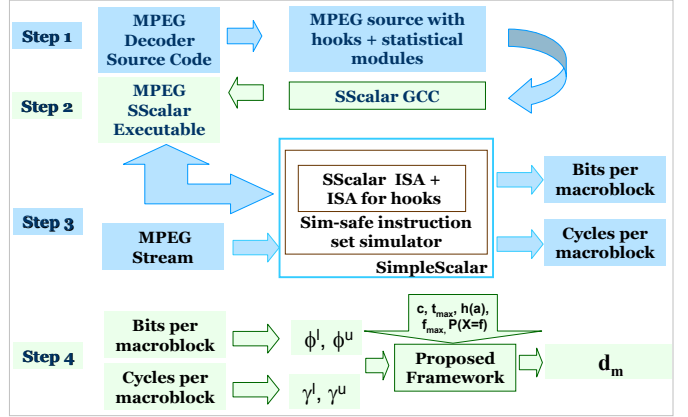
Step 1

MPEG Decoder Source Code

MPEG source with hooks + statistical modules

Step 2

MPEG SScalar Executable

SScalar GCC

Step 3

SScalar ISA + ISA for hooks

Sim-safe instruction set simulator

SimpleScalar

Bits per macroblock

MPEG Stream

Cycles per macroblock

Step 4

Bits per macroblock

$\phi^l$, $\phi^u$

c, $t_{max}$, h(a), $f_{max}$, P(X=f)

Proposed Framework

$d_m$

Cycles per macroblock

$\gamma^l$, $\gamma^u$